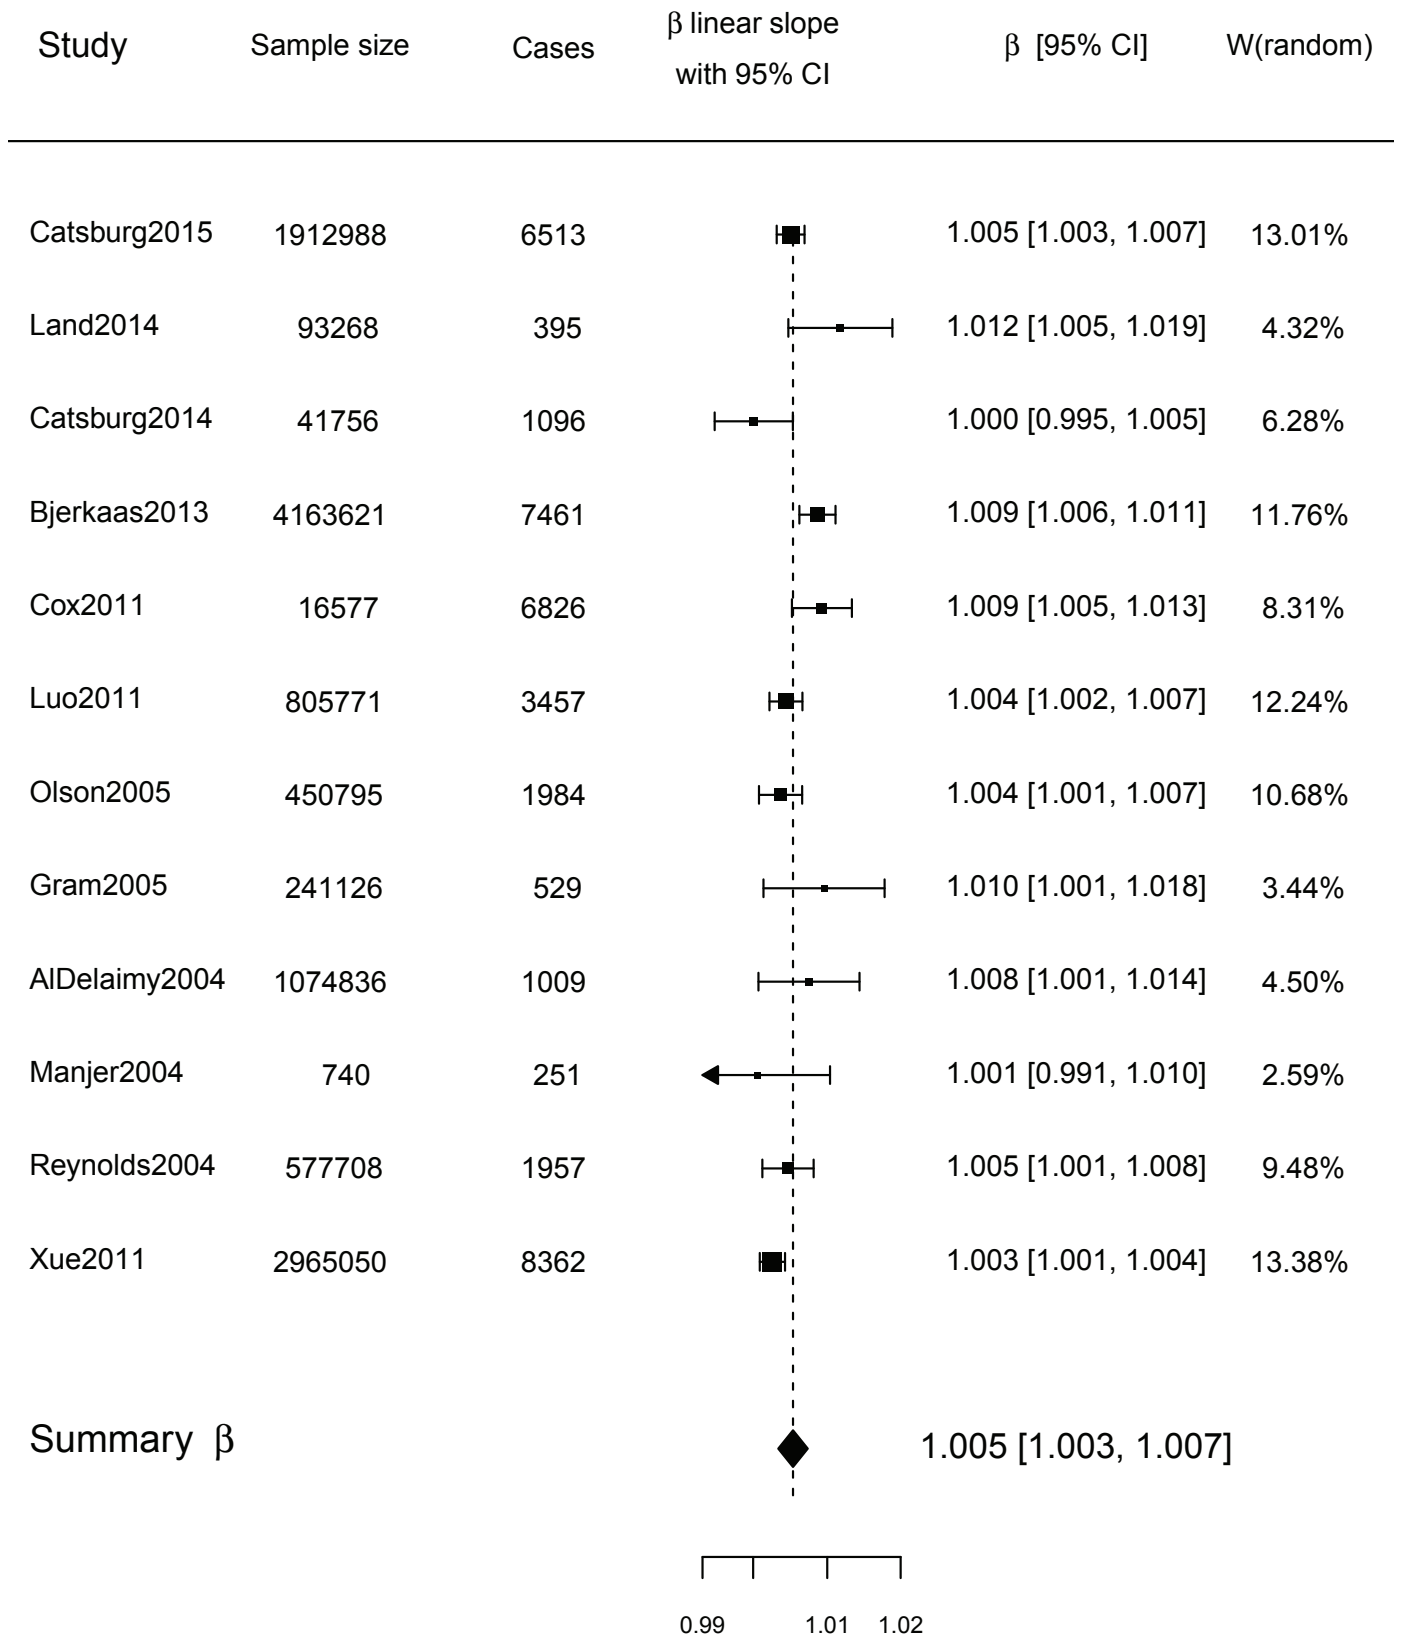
| Study | Sample size | Cases | β linear slope with 95% CI | β [95% CI] | W(random) |
|---|---|---|---|---|---|
| Catsburg2015 | 1912988 | 6513 | | 1.005 [1.003, 1.007] | 13.01% |
| Land2014 | 93268 | 395 | | 1.012 [1.005, 1.019] | 4.32% |
| Catsburg2014 | 41756 | 1096 | | 1.000 [0.995, 1.005] | 6.28% |
| Bjerkaas2013 | 4163621 | 7461 | | 1.009 [1.006, 1.011] | 11.76% |
| Cox2011 | 16577 | 6826 | | 1.009 [1.005, 1.013] | 8.31% |
| Luo2011 | 805771 | 3457 | | 1.004 [1.002, 1.007] | 12.24% |
| Olson2005 | 450795 | 1984 | | 1.004 [1.001, 1.007] | 10.68% |
| Gram2005 | 241126 | 529 | | 1.010 [1.001, 1.018] | 3.44% |
| AlDelaimy2004 | 1074836 | 1009 | | 1.008 [1.001, 1.014] | 4.50% |
| Manjer2004 | 740 | 251 | | 1.001 [0.991, 1.010] | 2.59% |
| Reynolds2004 | 577708 | 1957 | | 1.005 [1.001, 1.008] | 9.48% |
| Xue2011 | 2965050 | 8362 | | 1.003 [1.001, 1.004] | 13.38% |

Summary β 1.005 [1.003, 1.007]

0.99 1.01 1.02